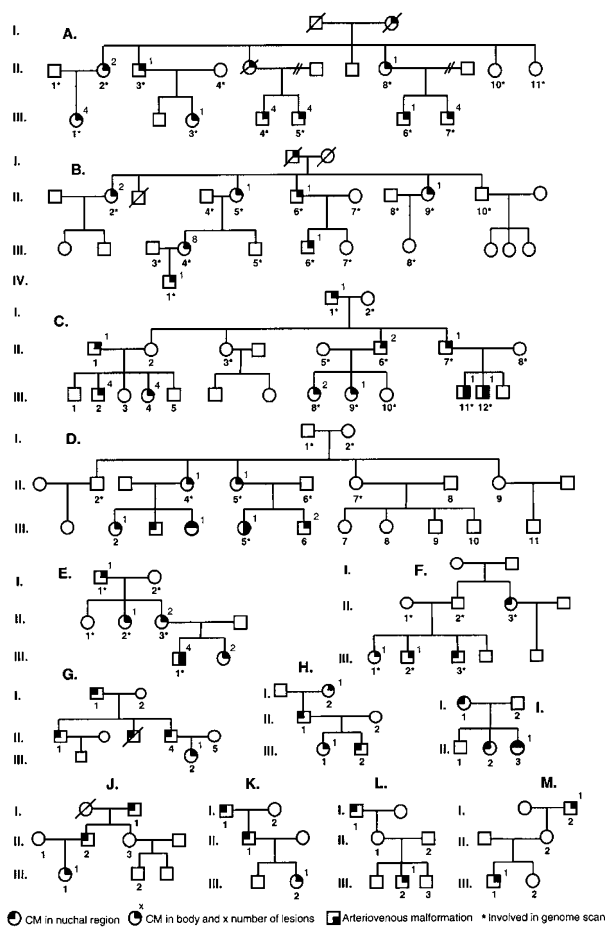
I. A.

II. 1* 2* 2 3* 1 4* 8* 1 10* 11*

III. 1* 4 3* 4* 4 5* 4 6* 1 7* 4

I. B.

II. 2* 2 4* 5* 1 6* 1 7* 8* 9* 1 10*

III. 3* 4* 8 5* 6* 1 7* 8*

IV. 1* 1

I. 1* 1 2*

C.

II. 1 1 3* 5* 6* 2 7* 1 8*

III. 1 2 4 3 4 4 5 8* 2 9* 1 10* 11* 1 12* 1

I. 1* 2*

D.

II. 2* 4* 1 5* 1 6* 7* 8 9

III. 2 1 1 5* 1 6 2 7 8 9 10 11

E.
I. 1* 1 2*
II. 1* 2* 1 3* 2
III. 1* 4 2

F.
I.
II. 1* 2* 3*
III. 1* 1 2* 3*

G.
I. 1 2
II. 1 4 5
III. 2 1

H.
I. 2 1
II. 1
III. 1 1 2

I. 1 1 2 I.
II. 1 2 3 1

J.
I. 1
II. 1 2 3
III. 1 1 2

K.
I. 1
II. 1
III. 2 1

L.
I. 1
II. 1 2
III. 1 2 1 3

M.
I. 2 1
II.
III. 1 1 2

CM in nuchal region x CM in body and x number of lesions Arteriovenous malformation * Involved in genome scan